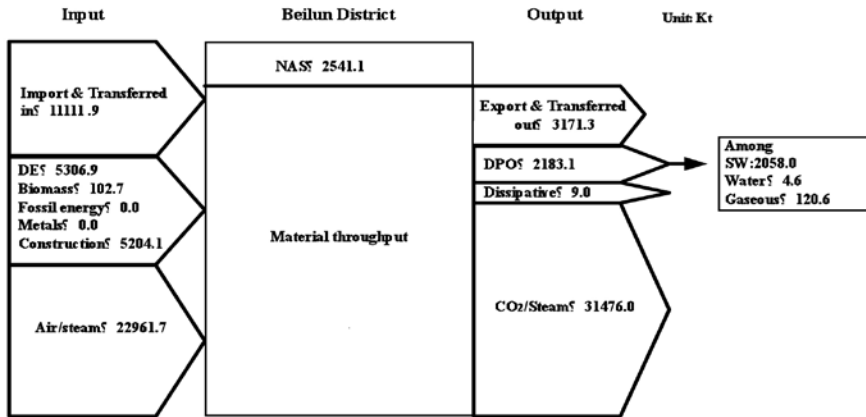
Input

Beilun District

Output

Unit: Kt

NAS§ 2541.1

Import & Transferred in§ 11111.9

DE§ 5306.9
Biomass§ 102.7
Fossil energy§ 0.0
Metals§ 0.0
Construction§ 5204.1

Air/steam§ 22961.7

Material throughput

Export & Transferred out§ 3171.3

DPO§ 2183.1

Dissipative§ 9.0

Among
SW:2058.0
Water§ 4.6
Gaseous§ 120.6

$CO_2$/Steam§ 31476.0